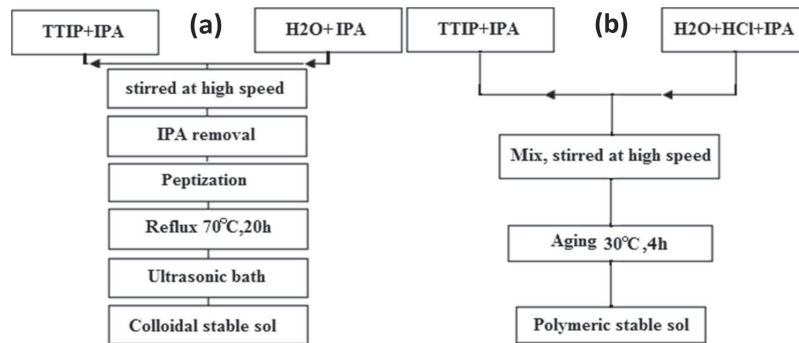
TTIP+IPA

(a)

H2O+ IPA

stirred at high speed

IPA removal

Peptization

Reflux 70℃,20h

Ultrasonic bath

Colloidal stable sol

TTIP+IPA

(b)

H2O+HCl+IPA

Mix, stirred at high speed

Aging 30℃,4h

Polymeric stable sol